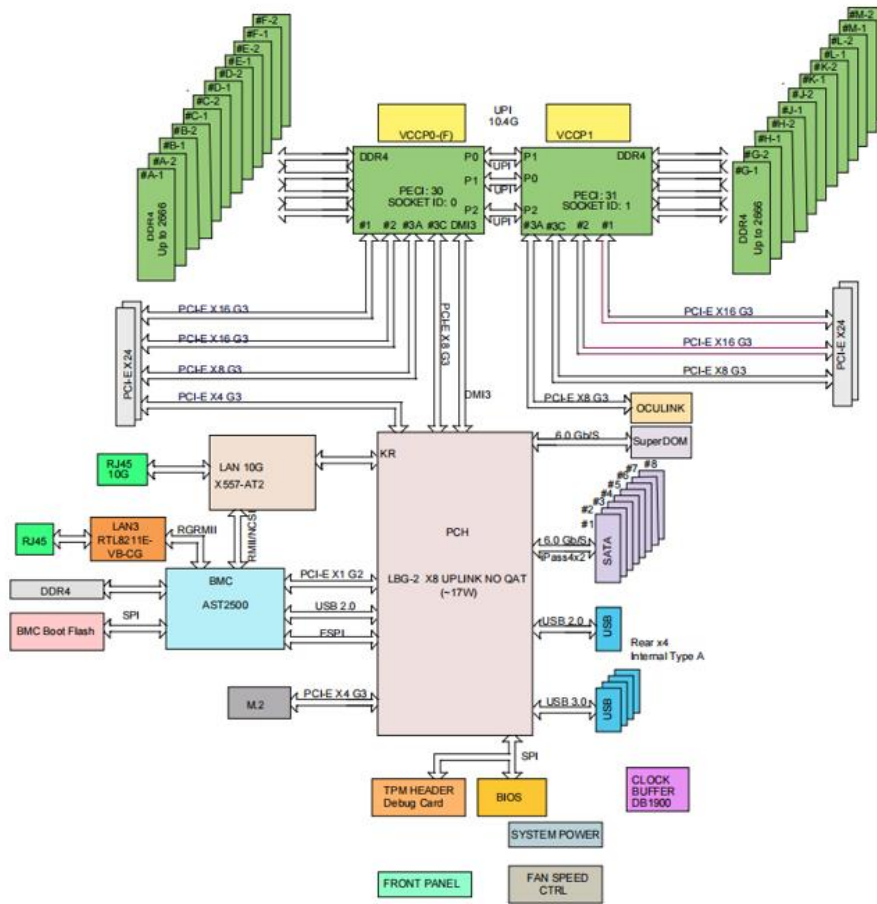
#F-2
#F-1
#E-2
#E-1
#D-2
#D-1
#C-2
#C-1
#B-2
#B-1
#A-2
#A-1
DDR4
Up to 2666

UPI
10.4G

VCCP0-(F)

VCCP1

#M-2
#M-1
#L-2
#L-1
#K-2
#K-1
#J-2
#J-1
#H-2
#H-1
#G-2
#G-1
DDR4
Up to 2666

DDR4
P0
P1
P2
PECI : 30
SOCKET ID : 0
#1 #2 #3A #3C DMI3

UPI
UPI
UPI

P1
P0
P2
DDR4
PECI : 31
SOCKET ID : 1
#3A #3C #2 #1

PCI-E X24
PCI-E X16 G3
PCI-E X16 G3
PCI-E X8 G3
PCI-E X4 G3

PCI-E X8 G3

DMI3

PCI-E X16 G3
PCI-E X16 G3
PCI-E X8 G3
PCI-E X24

PCI-E X8 G3
OCULINK

6.0 Gb/S
SuperDOM

RJ45
10G

LAN 10G
X557-AT2

KR

#8
#7
#6
#5
#4
#3
#2
#1

RJ45

LAN3
RTL8211E-VB-CG

RGRMII

RMII/NCSI

PCH

6.0 Gb/S
iPass4x2
SATA

DDR4

BMC
AST2500

PCI-E X1 G2
USB 2.0
ESPI

LBG-2 X8 UPLINK NO QAT
(~17W)

BMC Boot Flash
SPI

USB 2.0
USB
Rear x4
Internal Type A

M.2
PCI-E X4 G3

USB 3.0
USB

SPI

TPM HEADER
Debug Card

BIOS

CLOCK
BUFFER
DB1900

SYSTEM POWER

FRONT PANEL

FAN SPEED
CTRL